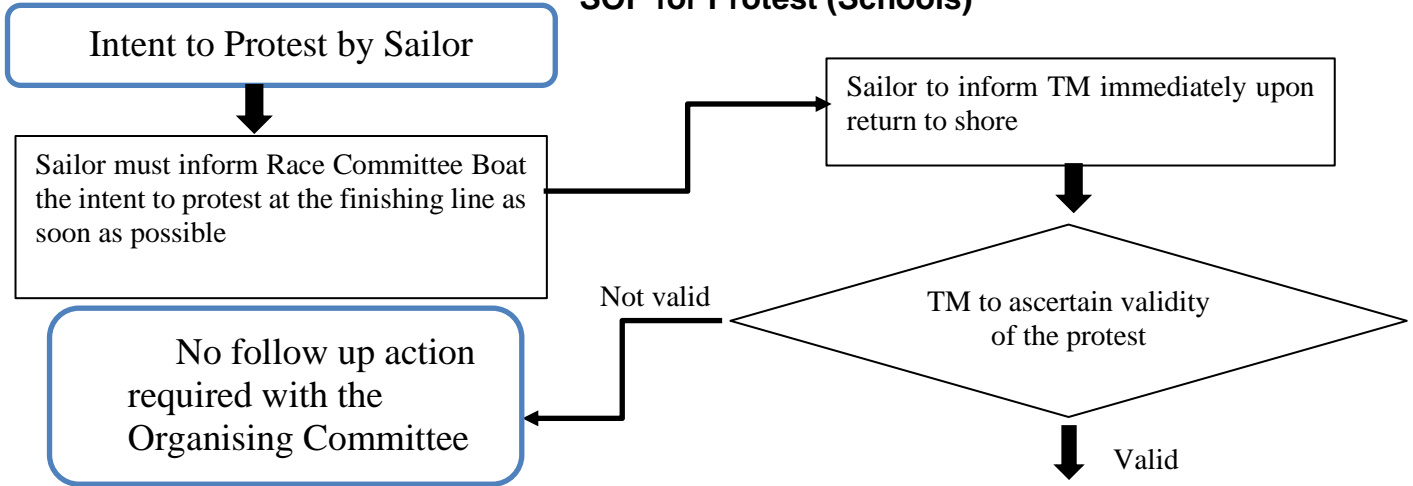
SOP for Protest (Schools)

Intent to Protest by Sailor

Sailor must inform Race Committee Boat the intent to protest at the finishing line as soon as possible

Sailor to inform TM immediately upon return to shore

Not valid

TM to ascertain validity of the protest

No follow up action required with the Organising Committee

Valid